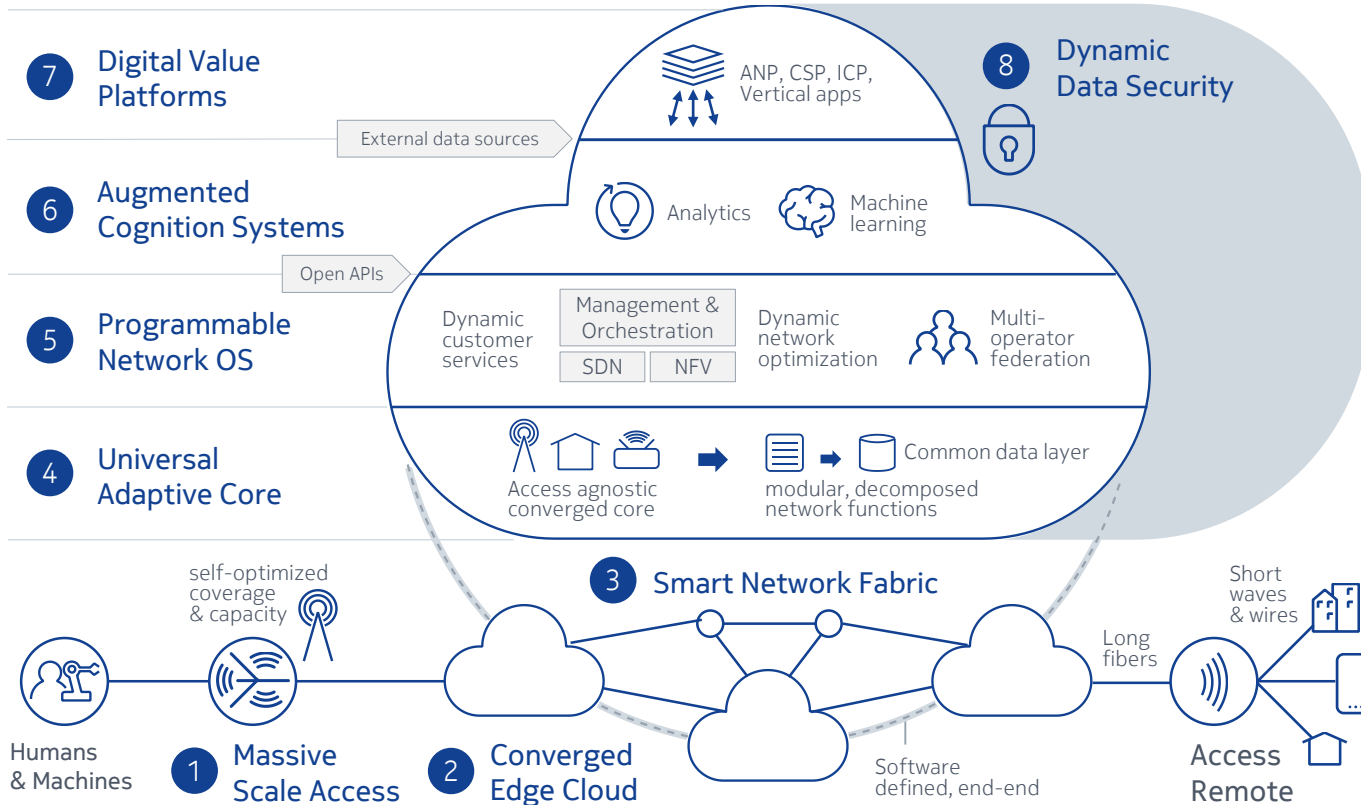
7 Digital Value Platforms

ANP, CSP, ICP, Vertical apps

8 Dynamic Data Security

External data sources

6 Augmented Cognition Systems

Analytics

Machine learning

Open APIs

5 Programmable Network OS

Dynamic customer services

Management & Orchestration

SDN

NFV

Dynamic network optimization

Multi-operator federation

4 Universal Adaptive Core

Access agnostic converged core

modular, decomposed network functions

Common data layer

self-optimized coverage & capacity

3 Smart Network Fabric

Short waves & wires

Long fibers

Humans & Machines

1 Massive Scale Access

2 Converged Edge Cloud

Software defined, end-end

Access Remote